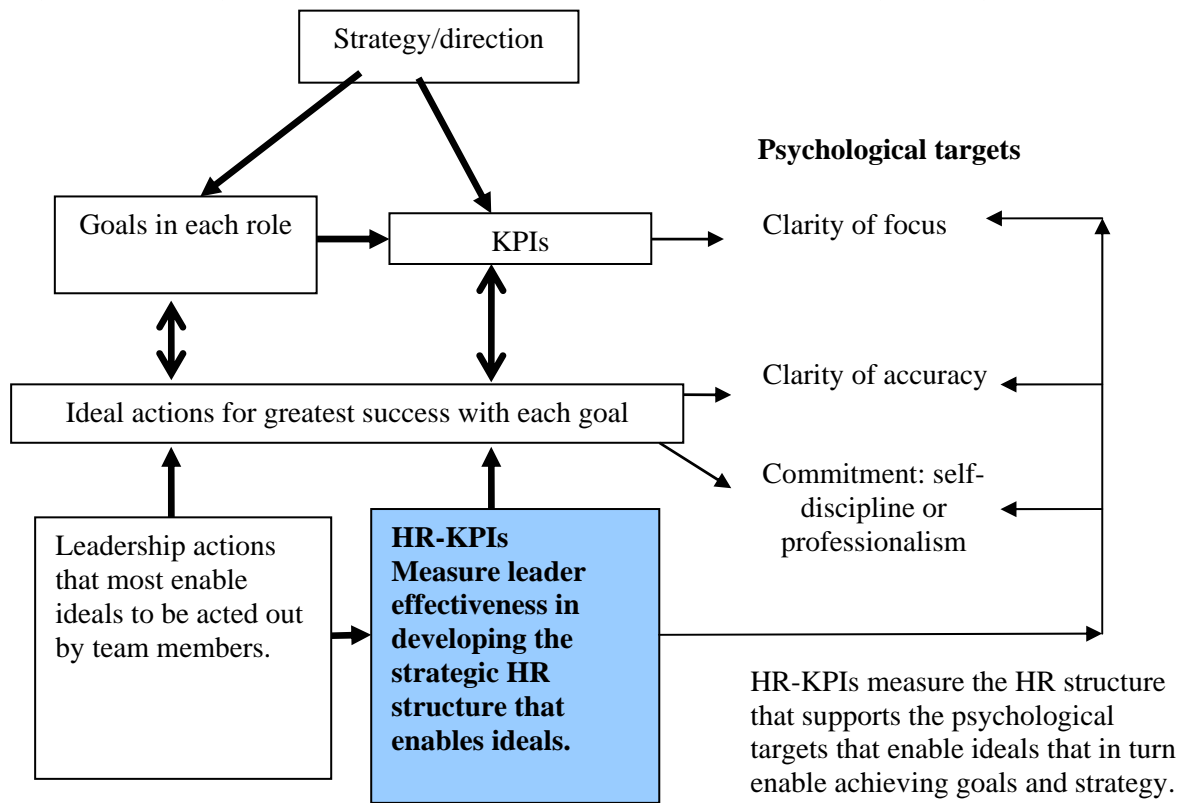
Strategy/direction

Goals in each role

KPIs

Psychological targets

Clarity of focus

Ideal actions for greatest success with each goal

Clarity of accuracy

Commitment: self-discipline or professionalism

Leadership actions that most enable ideals to be acted out by team members.

**HR-KPIs Measure leader effectiveness in developing the strategic HR structure that enables ideals.**

HR-KPIs measure the HR structure that supports the psychological targets that enable ideals that in turn enable achieving goals and strategy.